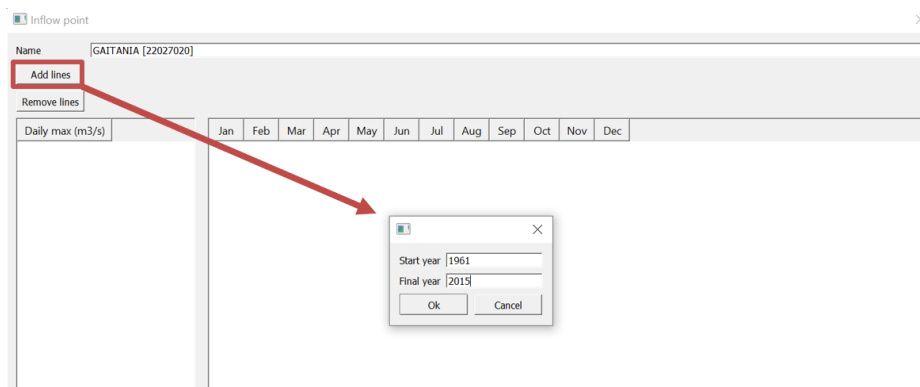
Inflow point

Name GAITANIA [22027020]

Add lines

Remove lines

Daily max (m3/s)

| Jan | Feb | Mar | Apr | May | Jun | Jul | Aug | Sep | Oct | Nov | Dec |
|---|---|---|---|---|---|---|---|---|---|---|---|

Start year 1961
Final year 2015
Ok Cancel